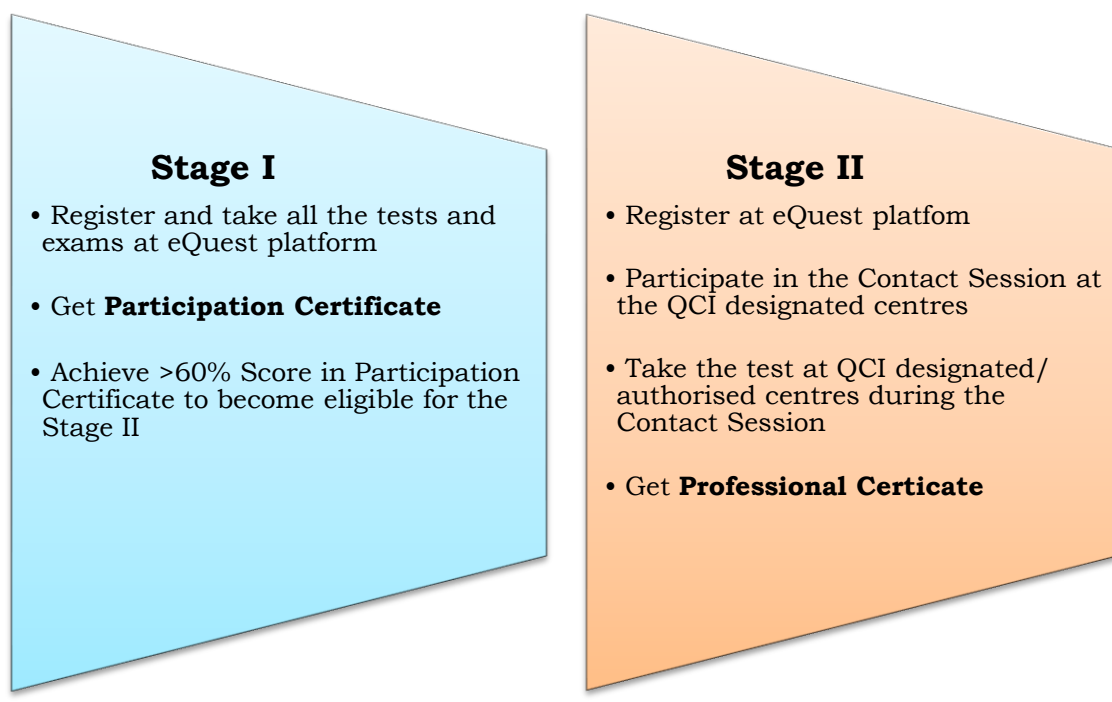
**Stage I**

• Register and take all the tests and exams at eQuest platform

• Get **Participation Certificate**

• Achieve >60% Score in Participation Certificate to become eligible for the Stage II

**Stage II**

• Register at eQuest platfom

• Participate in the Contact Session at the QCI designated centres

• Take the test at QCI designated/ authorised centres during the Contact Session

• Get **Professional Certicate**